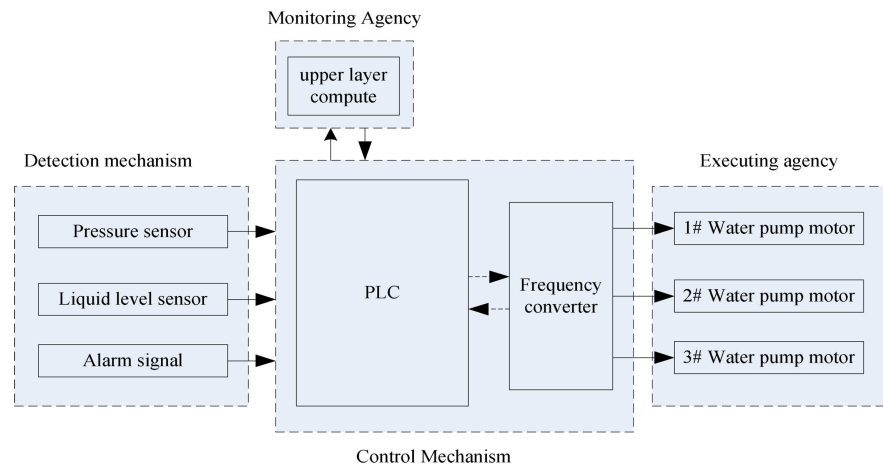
Monitoring Agency

upper layer compute

Detection mechanism

Pressure sensor

Liquid level sensor

Alarm signal

PLC

Frequency converter

Executing agency

1# Water pump motor

2# Water pump motor

3# Water pump motor

Control Mechanism